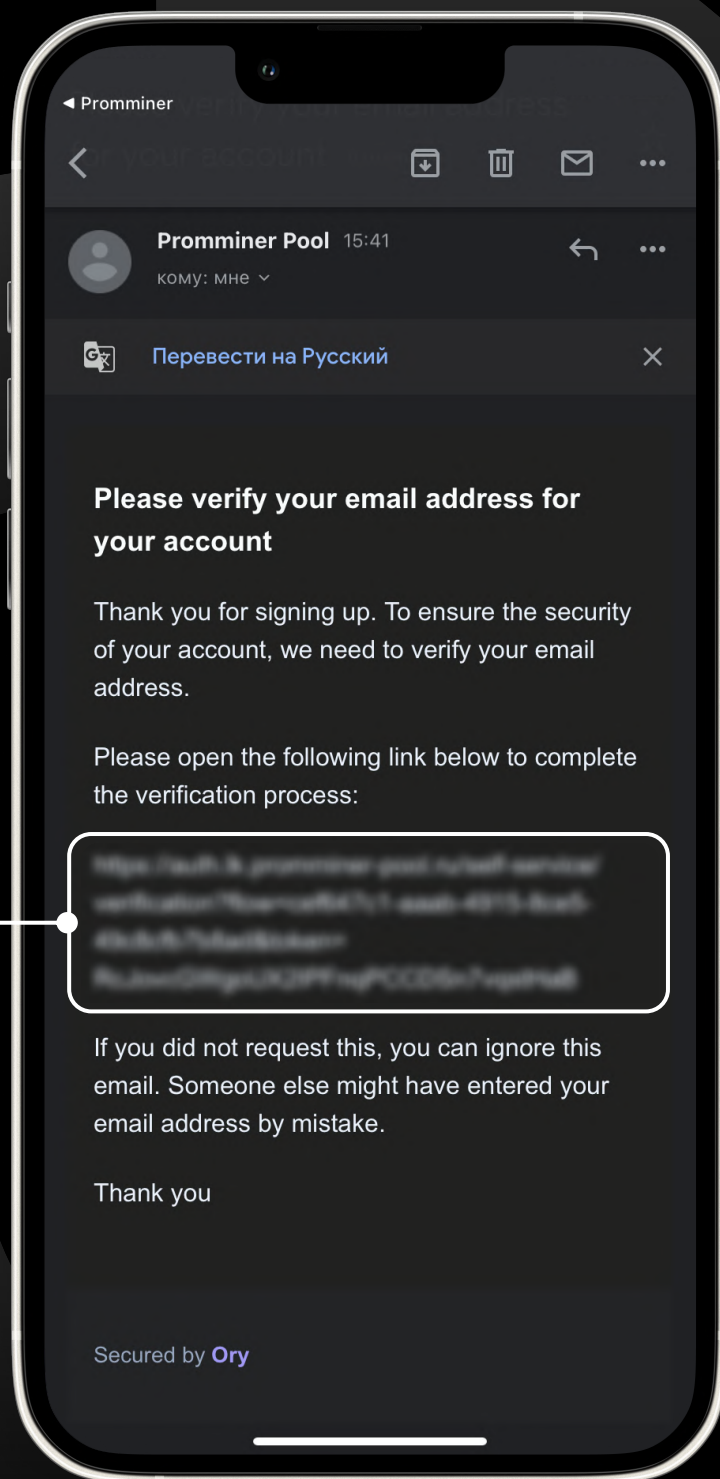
◀ Promminer

Promminer Pool 15:41
кому: мне

Перевести на Русский

Please verify your email address for your account

Thank you for signing up. To ensure the security of your account, we need to verify your email address.

Please open the following link below to complete the verification process:

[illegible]

If you did not request this, you can ignore this email. Someone else might have entered your email address by mistake.

Thank you

Secured by Ory